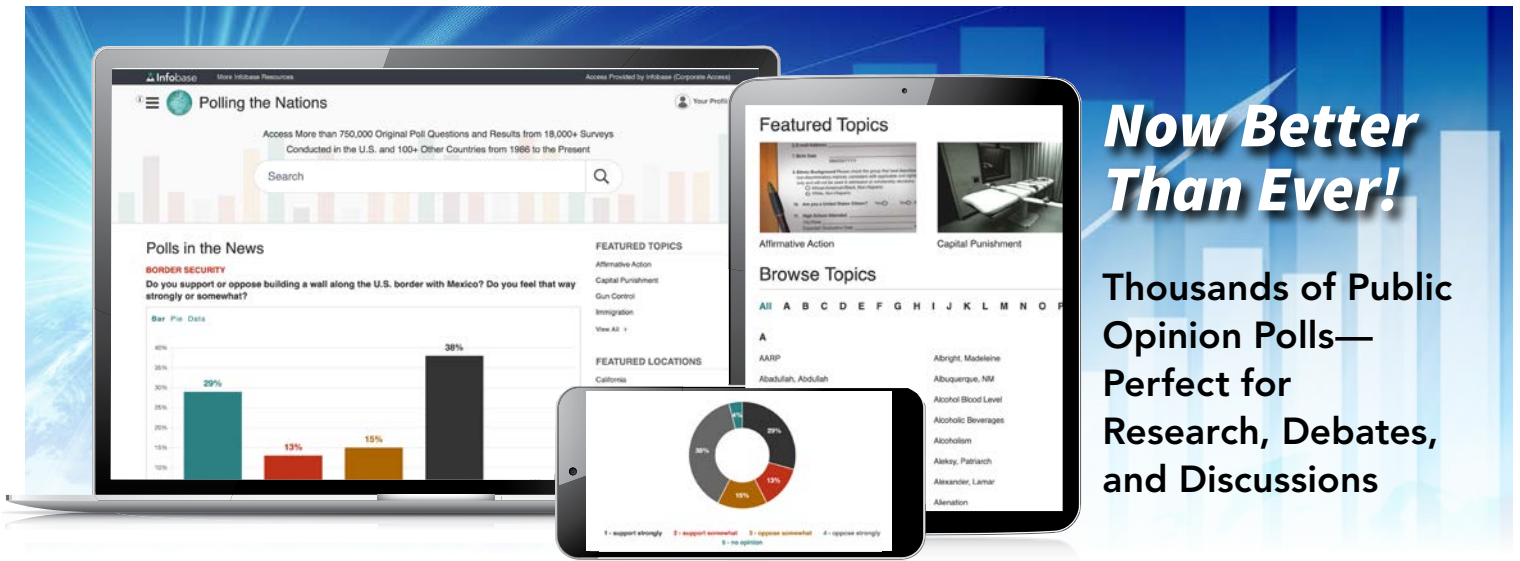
Infobase More Infobase Resources Access Provided by Infobase (Corporate Access)

Polling the Nations

Your Profile

Access More than 750,000 Original Poll Questions and Results from 18,000+ Surveys Conducted in the U.S. and 100+ Other Countries from 1986 to the Present

Search

Polls in the News

BORDER SECURITY

Do you support or oppose building a wall along the U.S. border with Mexico? Do you feel that way strongly or somewhat?

Bar Pie Data

40%
35%
30%
25%
20%
15%
10%

29%
13%
15%
38%

FEATURED TOPICS
Affirmative Action
Capital Punishment
Gun Control
Immigration
View All

FEATURED LOCATIONS
California

Featured Topics

Affirmative Action
Capital Punishment

Browse Topics

All A B C D E F G H I J K L M N O P

A

AARP
Abadullah, Abdullah
Albright, Madeleine
Albuquerque, NM
Alcohol Blood Level
Alcoholic Beverages
Alcoholism
Aleksy, Patriarch
Alexander, Lamar
Alienation

4%
29%
13%
15%
38%

1 - support strongly 2 - support somewhat 3 - oppose somewhat 4 - oppose strongly 5 - no opinion

Now Better Than Ever!

Thousands of Public Opinion Polls—Perfect for Research, Debates, and Discussions